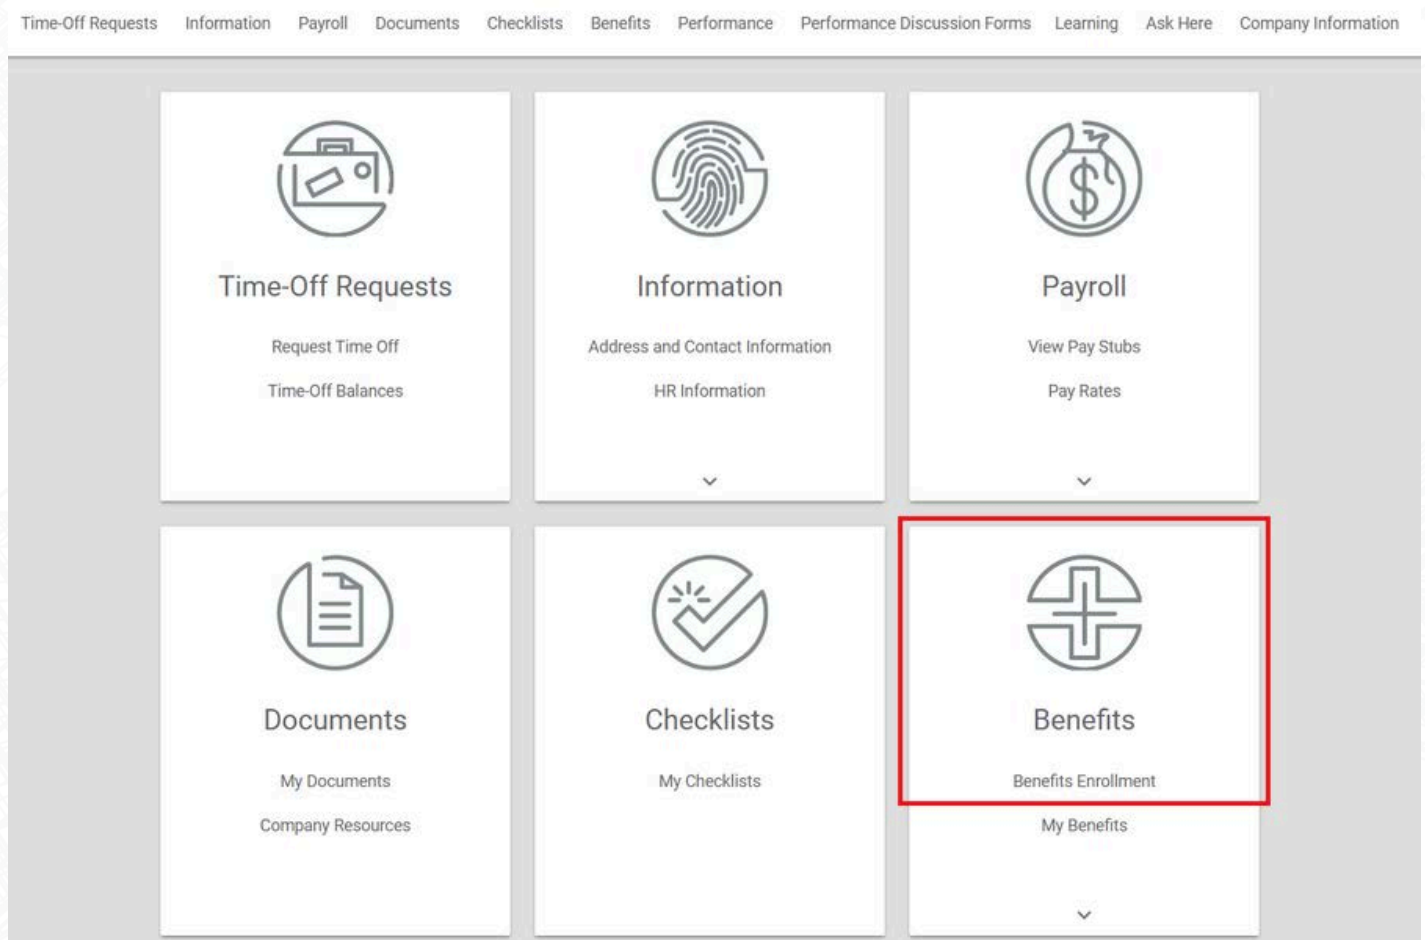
Time-Off Requests Information Payroll Documents Checklists Benefits Performance Performance Discussion Forms Learning Ask Here Company Information

Time-Off Requests

Request Time Off

Time-Off Balances

Information

Address and Contact Information

HR Information

Payroll

View Pay Stubs

Pay Rates

$

Documents

My Documents

Company Resources

Checklists

My Checklists

Benefits

Benefits Enrollment

My Benefits